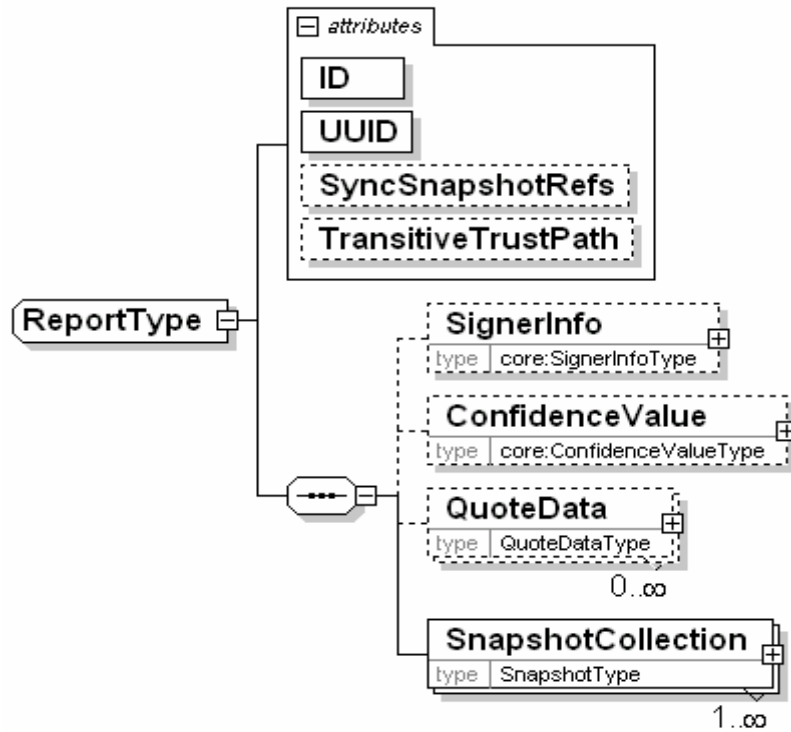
attributes

ID

UUID

SyncSnapshotRefs

TransitiveTrustPath

ReportType

SignerInfo
type core:SignerInfoType

ConfidenceValue
type core:ConfidenceValueType

QuoteData
type QuoteDataType
0..∞

SnapshotCollection
type SnapshotType
1..∞